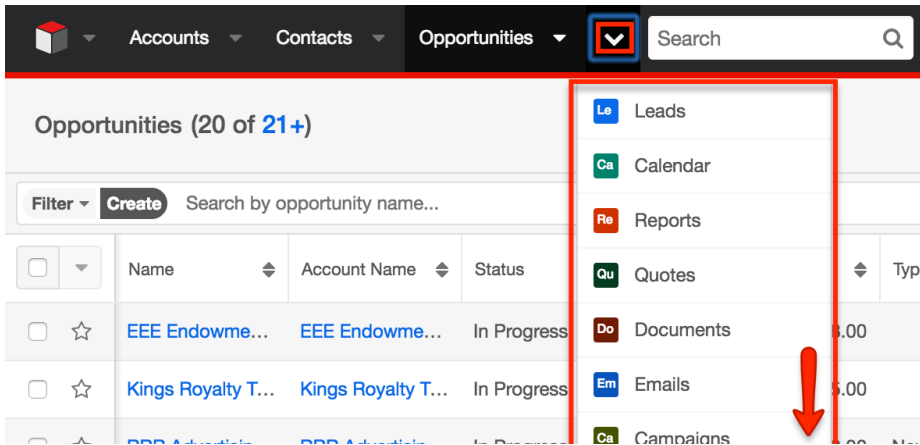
Accounts Contacts Opportunities Search

Opportunities (20 of 21+)

Filter Create Search by opportunity name...

| | Name | Account Name | Status | | Typ |
|---|---|---|---|---|---|
| | EEE Endowme... | EEE Endowme... | In Progress | .00 | |
| | Kings Royalty T... | Kings Royalty T... | In Progress | .00 | |
| | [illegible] | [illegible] | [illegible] | | |

Le Leads
Ca Calendar
Re Reports
Qu Quotes
Do Documents
Em Emails
Ca Campaigns